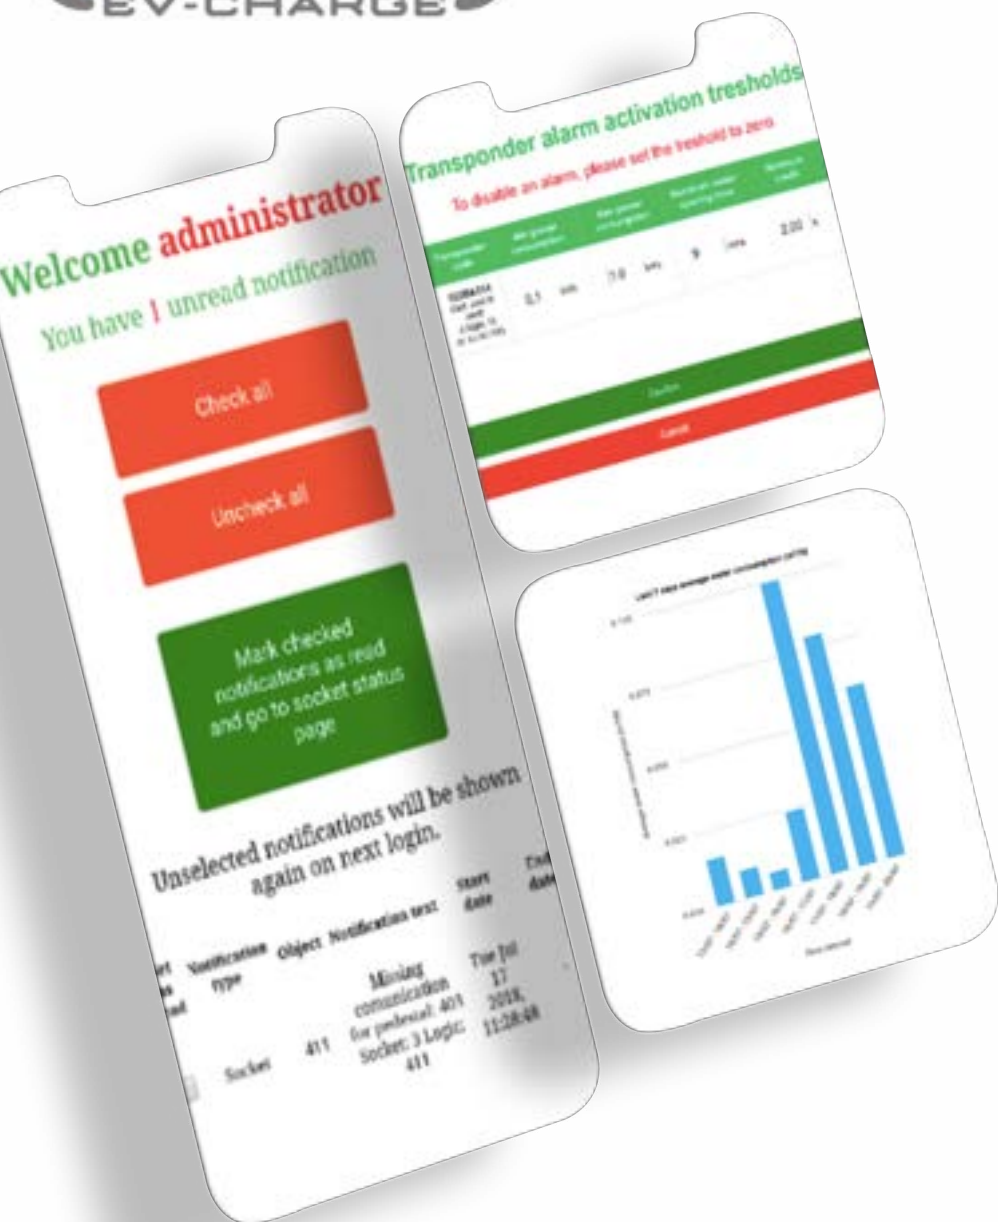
EV-CHARGE

Welcome administrator

You have 1 unread notification

Check all

Uncheck all

Mark checked notifications as read and go to socket status page

Unselected notifications will be shown again on next login.

| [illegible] | Notification type | Object | Notification text | Start date | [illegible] date |
|---|---|---|---|---|---|
| | Socket | 411 | Missing comunication for pedestal: 401 Socket: 3 Logic: 411 | Tue Jul 17 2018, 11:28:48 | |

Transponder alarm activation tresholds

To disable an alarm, please set the treshold to zero

| Transponder code | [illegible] | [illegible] | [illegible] | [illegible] |
|---|---|---|---|---|
| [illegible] | 0,1 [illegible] | 7,0 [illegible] | 9 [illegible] | 2,00 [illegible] |

Confirm

Cancel

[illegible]

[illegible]